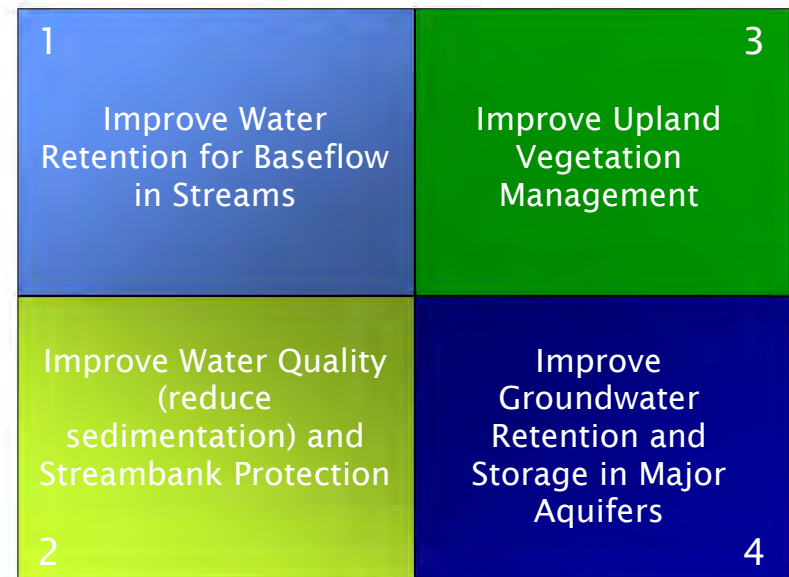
1

Improve Water Retention for Baseflow in Streams

3

Improve Upland Vegetation Management

Improve Water Quality (reduce sedimentation) and Streambank Protection

2

Improve Groundwater Retention and Storage in Major Aquifers

4